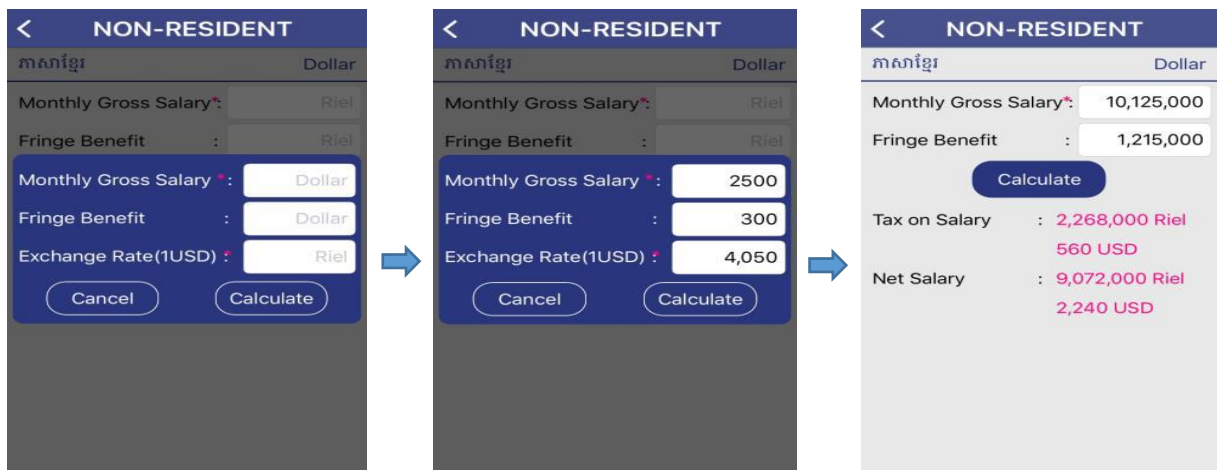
< NON-RESIDENT
ភាសាខ្មែរ Dollar
Monthly Gross Salary*: Riel
Fringe Benefit : Riel
Monthly Gross Salary *: Dollar
Fringe Benefit : Dollar
Exchange Rate(1USD) *: Riel
Cancel Calculate

< NON-RESIDENT
ភាសាខ្មែរ Dollar
Monthly Gross Salary*: Riel
Fringe Benefit : Riel
Monthly Gross Salary *: 2500
Fringe Benefit : 300
Exchange Rate(1USD) *: 4,050
Cancel Calculate

< NON-RESIDENT
ភាសាខ្មែរ Dollar
Monthly Gross Salary*: 10,125,000
Fringe Benefit : 1,215,000
Calculate
Tax on Salary : 2,268,000 Riel
560 USD
Net Salary : 9,072,000 Riel
2,240 USD